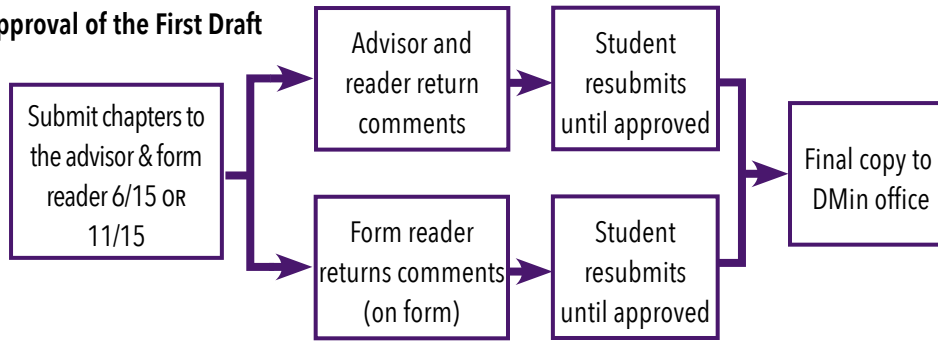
pproval of the First Draft

Submit chapters to the advisor & form reader 6/15 OR 11/15

Advisor and reader return comments

Student resubmits until approved

Form reader returns comments (on form)

Student resubmits until approved

Final copy to DMin office